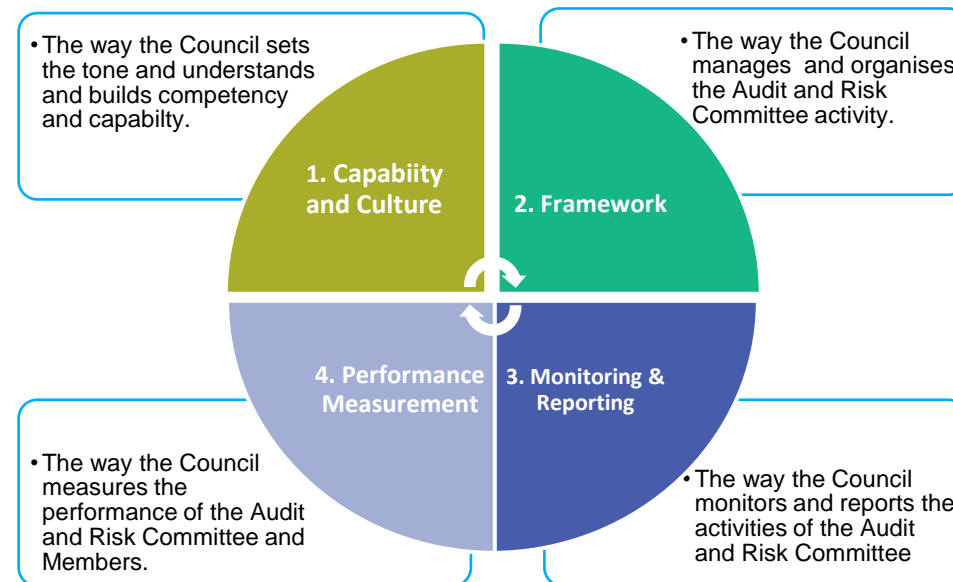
• The way the Council sets the tone and understands and builds competency and capabilty.

1. Capabiity and Culture

• The way the Council manages and organises the Audit and Risk Committee activity.

2. Framework

4. Performance Measurement

3. Monitoring & Reporting

• The way the Council measures the performance of the Audit and Risk Committee and Members.

• The way the Council monitors and reports the activities of the Audit and Risk Committee